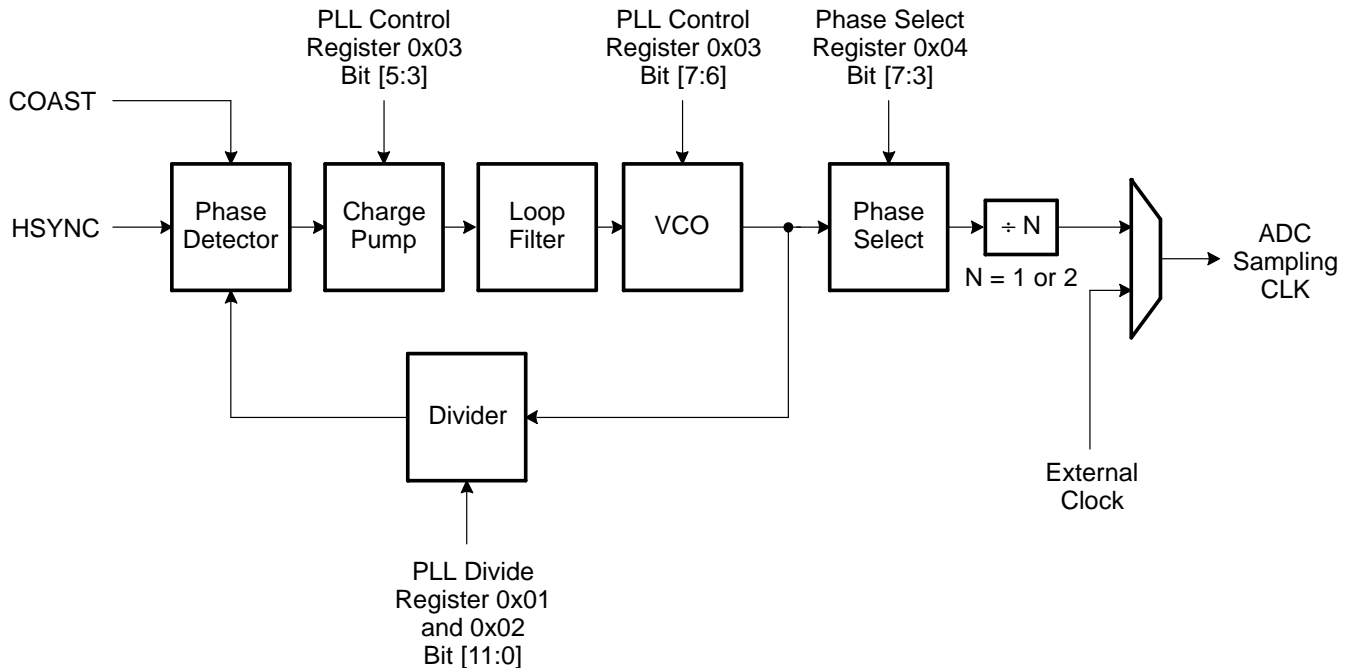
PLL Control Register 0x03 Bit [5:3]

PLL Control Register 0x03 Bit [7:6]

Phase Select Register 0x04 Bit [7:3]

COAST

HSYNC

Phase Detector

Charge Pump

Loop Filter

VCO

Phase Select

÷ N

N = 1 or 2

ADC Sampling CLK

Divider

External Clock

PLL Divide Register 0x01 and 0x02 Bit [11:0]